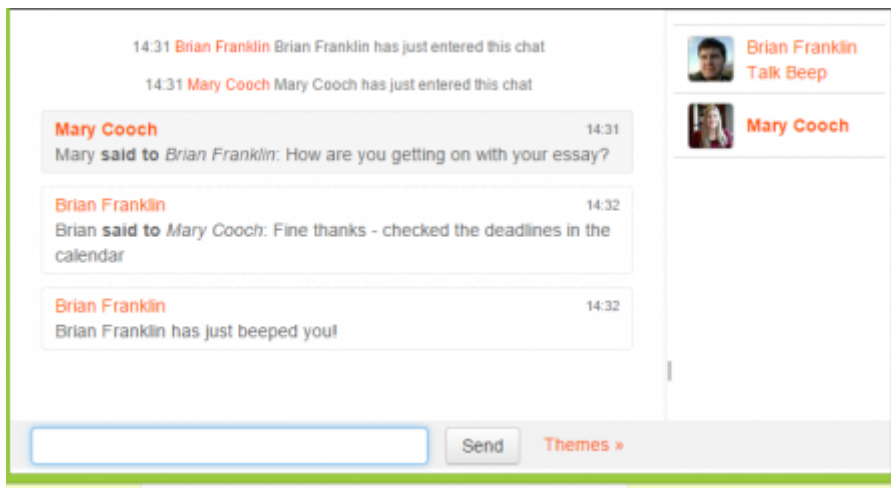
14:31 Brian Franklin Brian Franklin has just entered this chat

14:31 Mary Cooch Mary Cooch has just entered this chat

Mary Cooch 14:31
Mary **said to** *Brian Franklin*: How are you getting on with your essay?

Brian Franklin 14:32
Brian **said to** *Mary Cooch*: Fine thanks - checked the deadlines in the calendar

Brian Franklin 14:32
Brian Franklin has just beeped you!

Send Themes »

Brian Franklin
Talk Beep

Mary Cooch